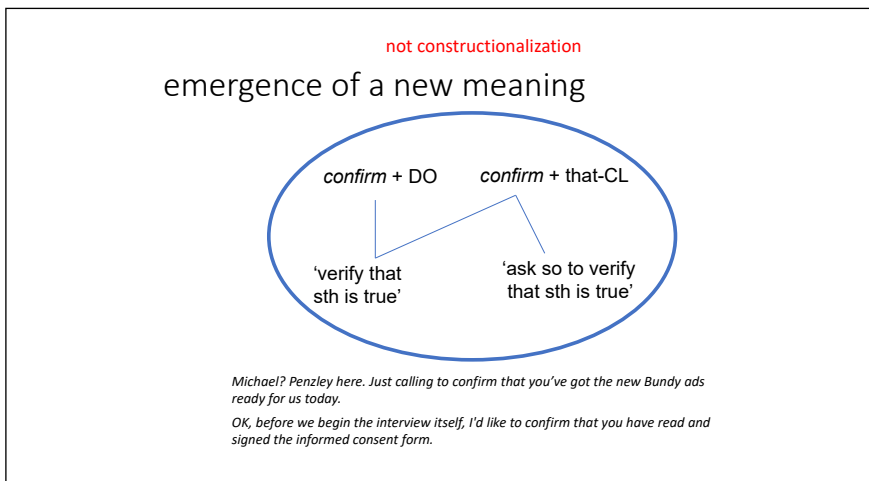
not constructionalization

emergence of a new meaning

*confirm* + DO

*confirm* + that-CL

‘verify that sth is true’

‘ask so to verify that sth is true’

*Michael? Penzley here. Just calling to confirm that you’ve got the new Bundy ads ready for us today.*

*OK, before we begin the interview itself, I'd like to confirm that you have read and signed the informed consent form.*